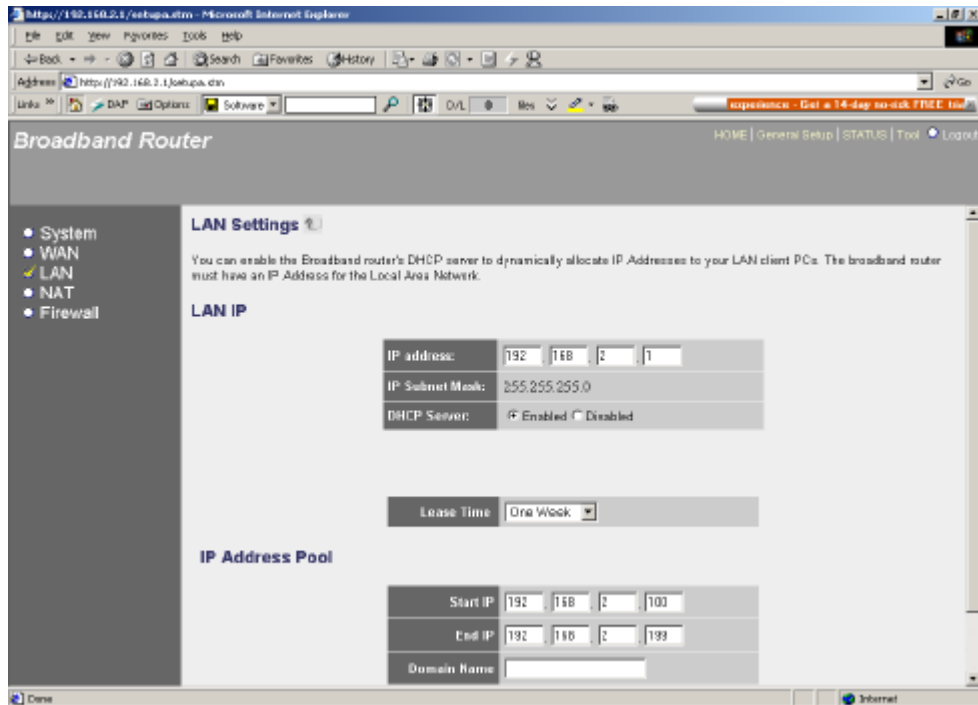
http://192.168.2.1/setupa.stm - Microsoft Internet Explorer

File Edit View Favorites Tools Help

Back Search Favorites History

Address http://192.168.2.1/setupa.stm Go

Links DAP Options Software D/L 0 files

experience - Get a 14-day no-risk FREE trial

Broadband Router

HOME | General Setup | STATUS | Tool Logout

System
WAN
LAN
NAT
Firewall

LAN Settings

You can enable the Broadband router's DHCP server to dynamically allocate IP Addresses to your LAN client PCs. The broadband router must have an IP Address for the Local Area Network.

LAN IP

| IP address: | 192 . 168 . 2 . 1 |
|---|---|
| IP Subnet Mask: | 255.255.255.0 |
| DHCP Server: | Enabled Disabled |

| Lease Time | One Week |
|---|---|

IP Address Pool

| Start IP | 192 . 168 . 2 . 100 |
|---|---|
| End IP | 192 . 168 . 2 . 199 |
| Domain Name | |

Done

Internet